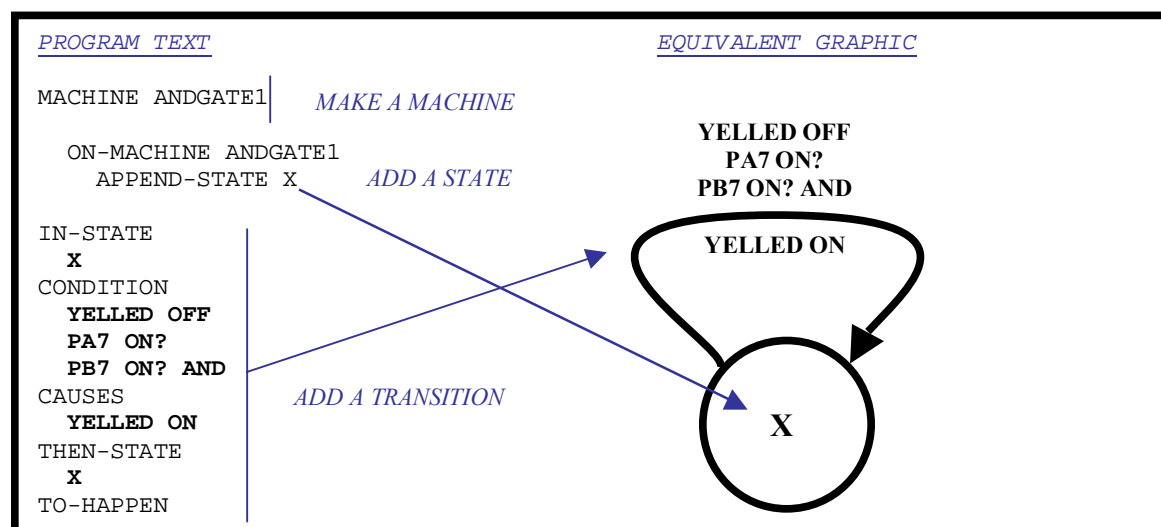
PROGRAM TEXT

EQUIVALENT GRAPHIC

MACHINE ANDGATE1

MAKE A MACHINE

ON-MACHINE ANDGATE1
APPEND-STATE X

ADD A STATE

IN-STATE
X
CONDITION
YELLED OFF
PA7 ON?
PB7 ON? AND
CAUSES
YELLED ON
THEN-STATE
X
TO-HAPPEN

ADD A TRANSITION

YELLED OFF
PA7 ON?
PB7 ON? AND

YELLED ON

X